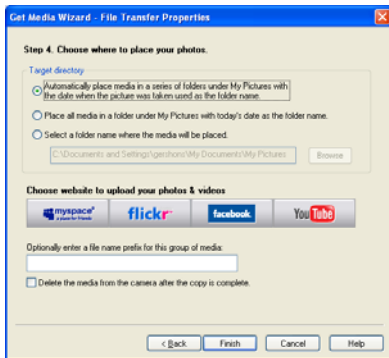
Get Media Wizard - File Transfer Properties

Step 4. Choose where to place your photos.

Target directory

Automatically place media in a series of folders under My Pictures with the date when the picture was taken used as the folder name.

Place all media in a folder under My Pictures with today's date as the folder name.

Select a folder name where the media will be placed.

C:\Documents and Settings\gershon\My Documents\My Pictures

Browse

Choose website to upload your photos & videos

myspace a place for friends

flickr

facebook

YouTube

Optionally enter a file name prefix for this group of media:

Delete the media from the camera after the copy is complete.

< Back

Finish

Cancel

Help